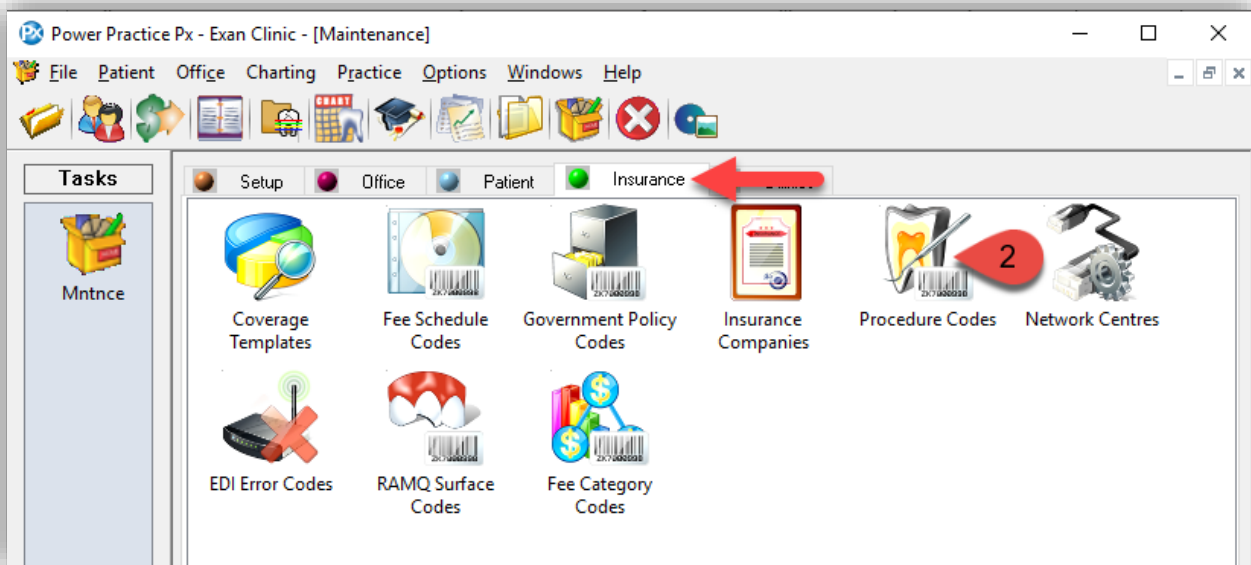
Power Practice Px - Exan Clinic - [Maintenance]

File Patient Office Charting Practice Options Windows Help

Tasks

Mntnce

Setup Office Patient Insurance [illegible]

Coverage Templates

Fee Schedule Codes

Government Policy Codes

Insurance Companies

Procedure Codes

2

Network Centres

EDI Error Codes

RAMQ Surface Codes

Fee Category Codes